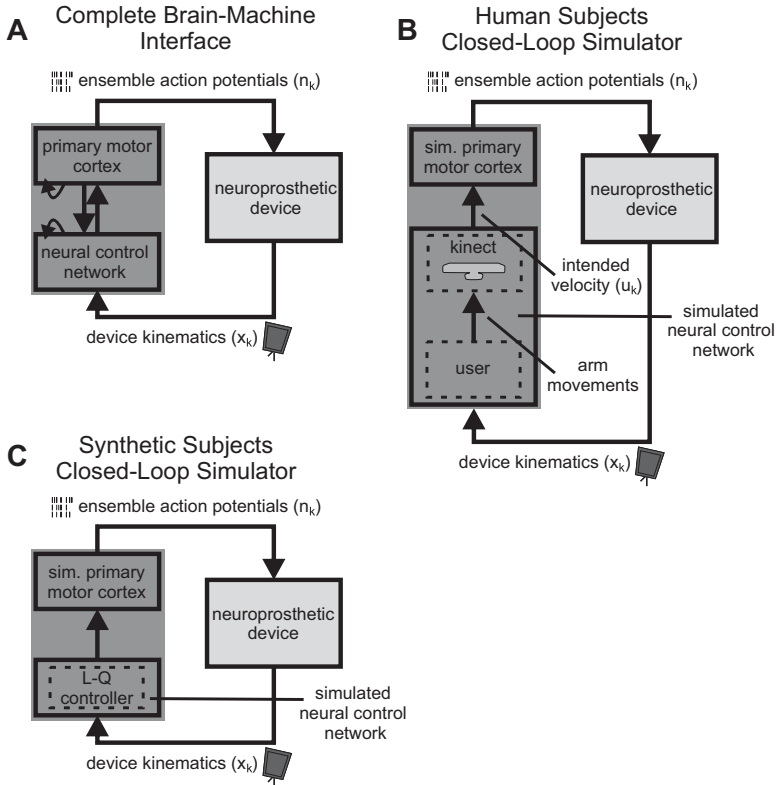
A Complete Brain-Machine Interface

ensemble action potentials ($n_k$)

primary motor cortex

neural control network

neuroprosthetic device

device kinematics ($x_k$)

B Human Subjects Closed-Loop Simulator

ensemble action potentials ($n_k$)

sim. primary motor cortex

neuroprosthetic device

kinect

intended velocity ($u_k$)

simulated neural control network

user

arm movements

device kinematics ($x_k$)

C Synthetic Subjects Closed-Loop Simulator

ensemble action potentials ($n_k$)

sim. primary motor cortex

neuroprosthetic device

L-Q controller

simulated neural control network

device kinematics ($x_k$)